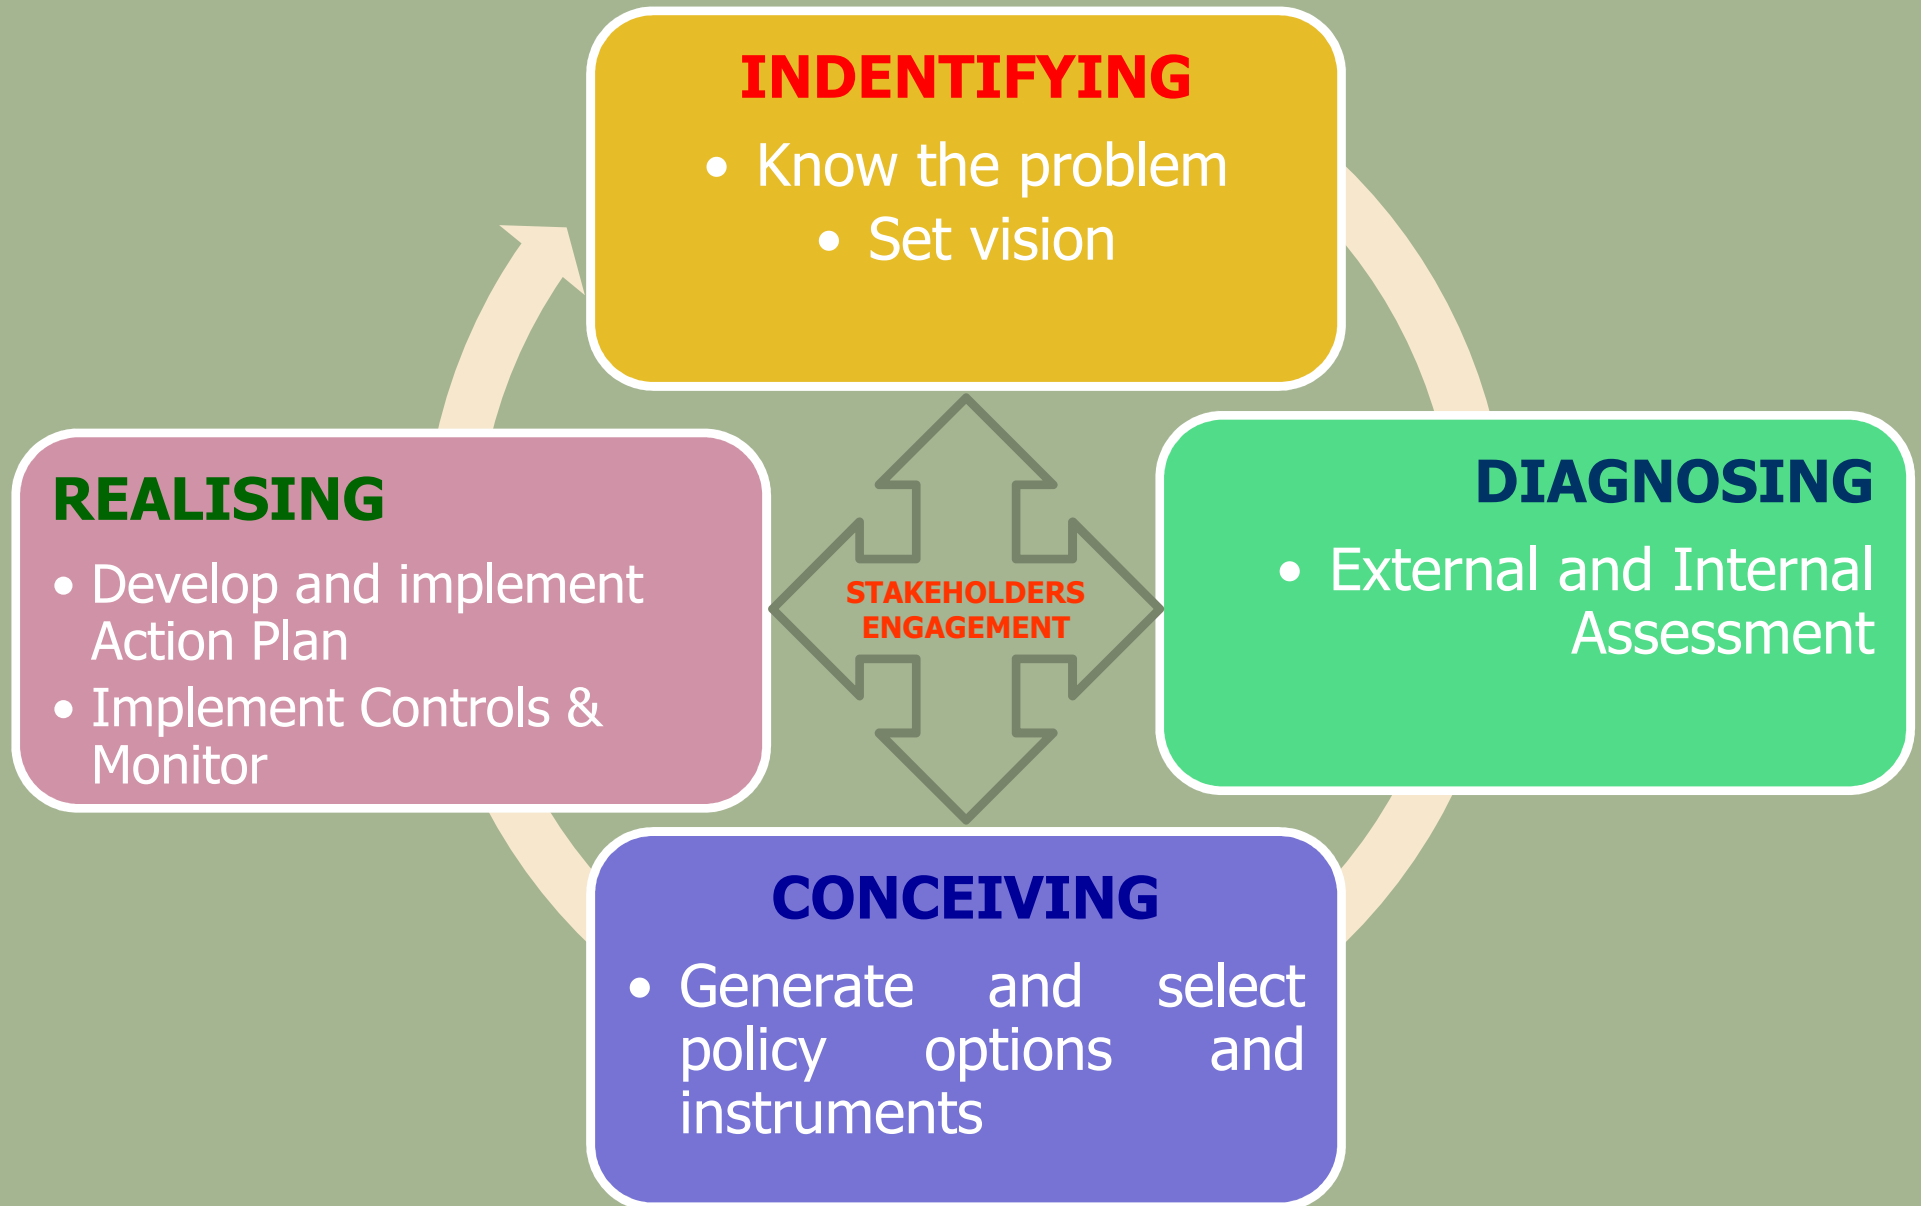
INDENTIFYING

• Know the problem
• Set vision

DIAGNOSING

• External and Internal Assessment

STAKEHOLDERS ENGAGEMENT

CONCEIVING

• Generate and select policy options and instruments

REALISING

• Develop and implement Action Plan
• Implement Controls & Monitor